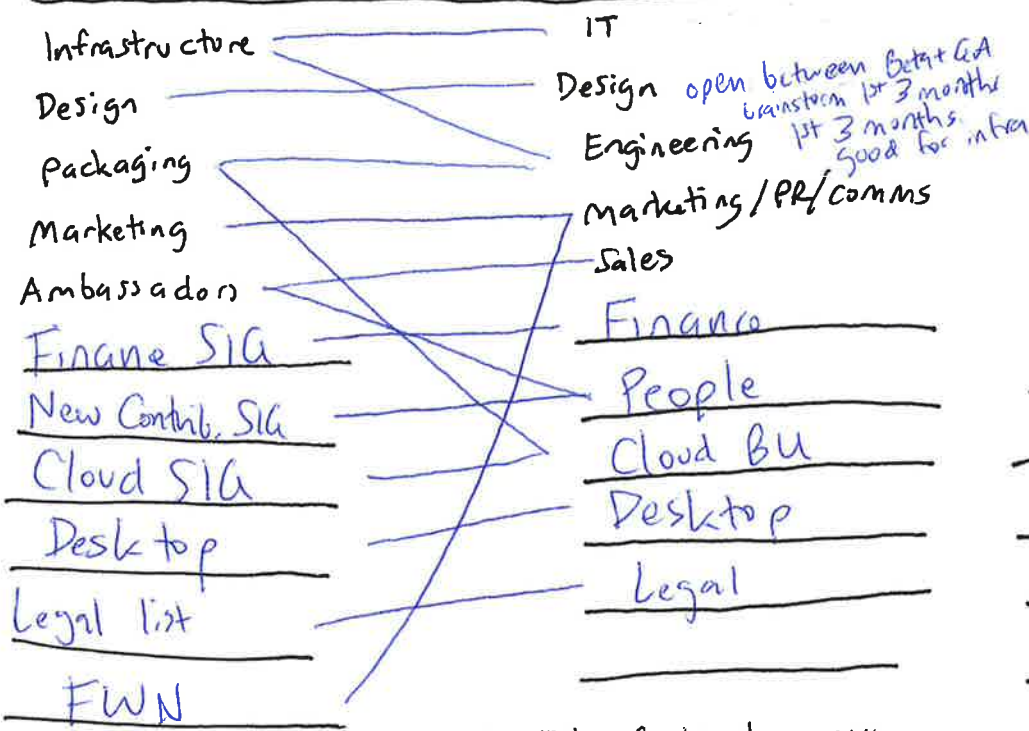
Infrastructure
Design
Packaging
Marketing
Ambassadors
Finane SIG
New Contrib. SIG
Cloud SIG
Desktop
Legal list
FWN

IT
Design open between Beta + GA brainstorm 1st 3 months 1st 3 months good for infra
Engineering
Marketing / PR / comms
Sales
Finance
People
Cloud BU
Desktop
Legal